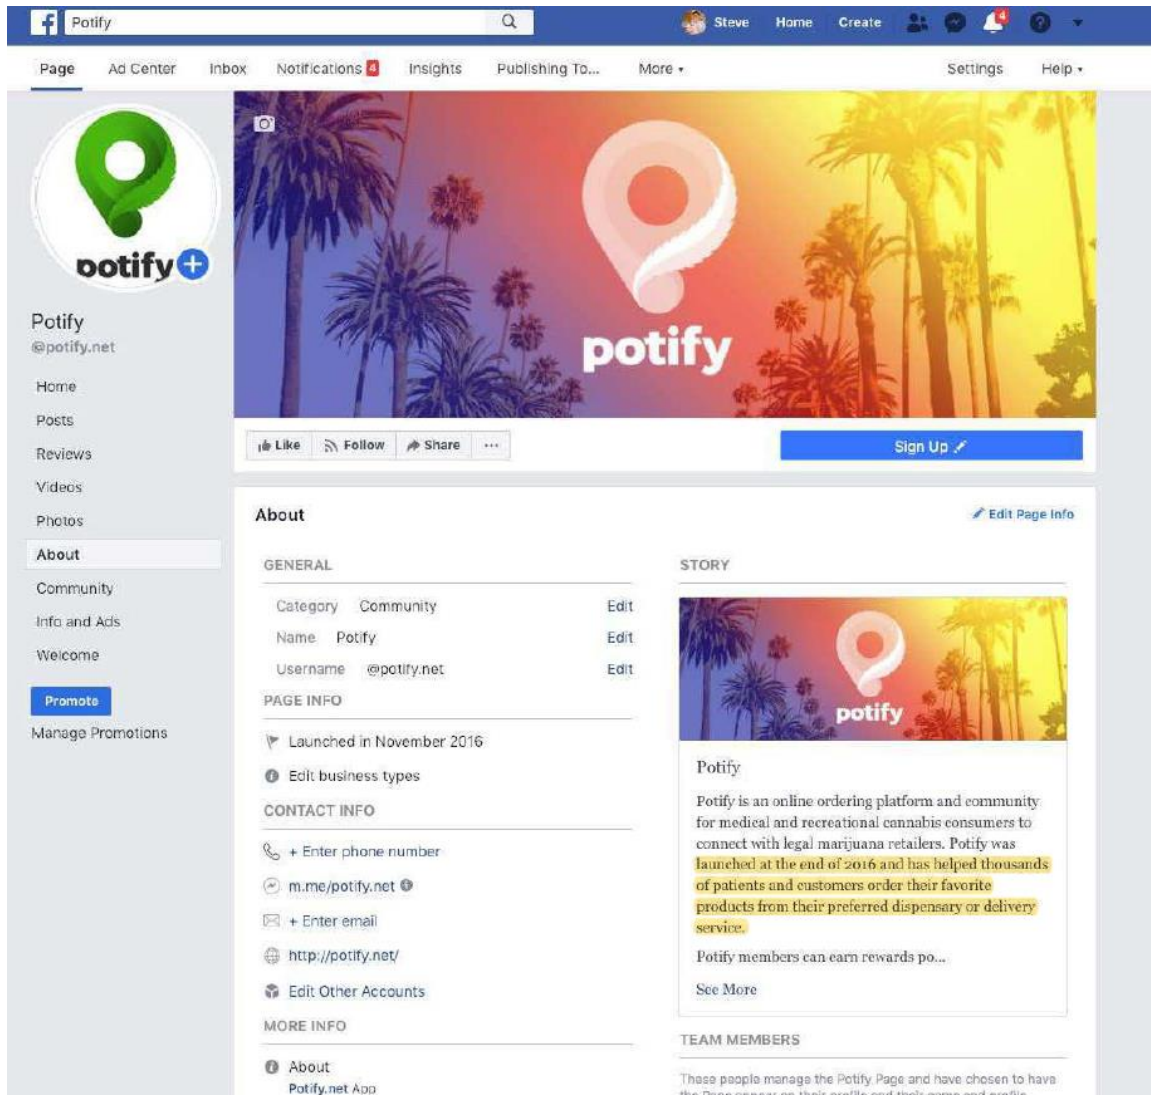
Potify

Steve Home Create 4

Page Ad Center Inbox Notifications 4 Insights Publishing To... More ▾ Settings Help ▾

potify

Potify
@potify.net

Home
Posts
Reviews
Videos
Photos
About
Community
Info and Ads
Welcome

Promote
Manage Promotions

potify

Like Follow Share ···

Sign Up

About

Edit Page Info

GENERAL

| Category | Community | Edit |
|---|---|---|
| Name | Potify | Edit |
| Username | @potify.net | Edit |

PAGE INFO

Launched in November 2016

Edit business types

CONTACT INFO

+ Enter phone number

m.me/potify.net

+ Enter email

http://potify.net/

Edit Other Accounts

MORE INFO

About
Potify.net App

STORY

potify

Potify

Potify is an online ordering platform and community for medical and recreational cannabis consumers to connect with legal marijuana retailers. Potify was launched at the end of 2016 and has helped thousands of patients and customers order their favorite products from their preferred dispensary or delivery service.

Potify members can earn rewards po...

See More

TEAM MEMBERS

These people manage the Potify Page and have chosen to have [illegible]